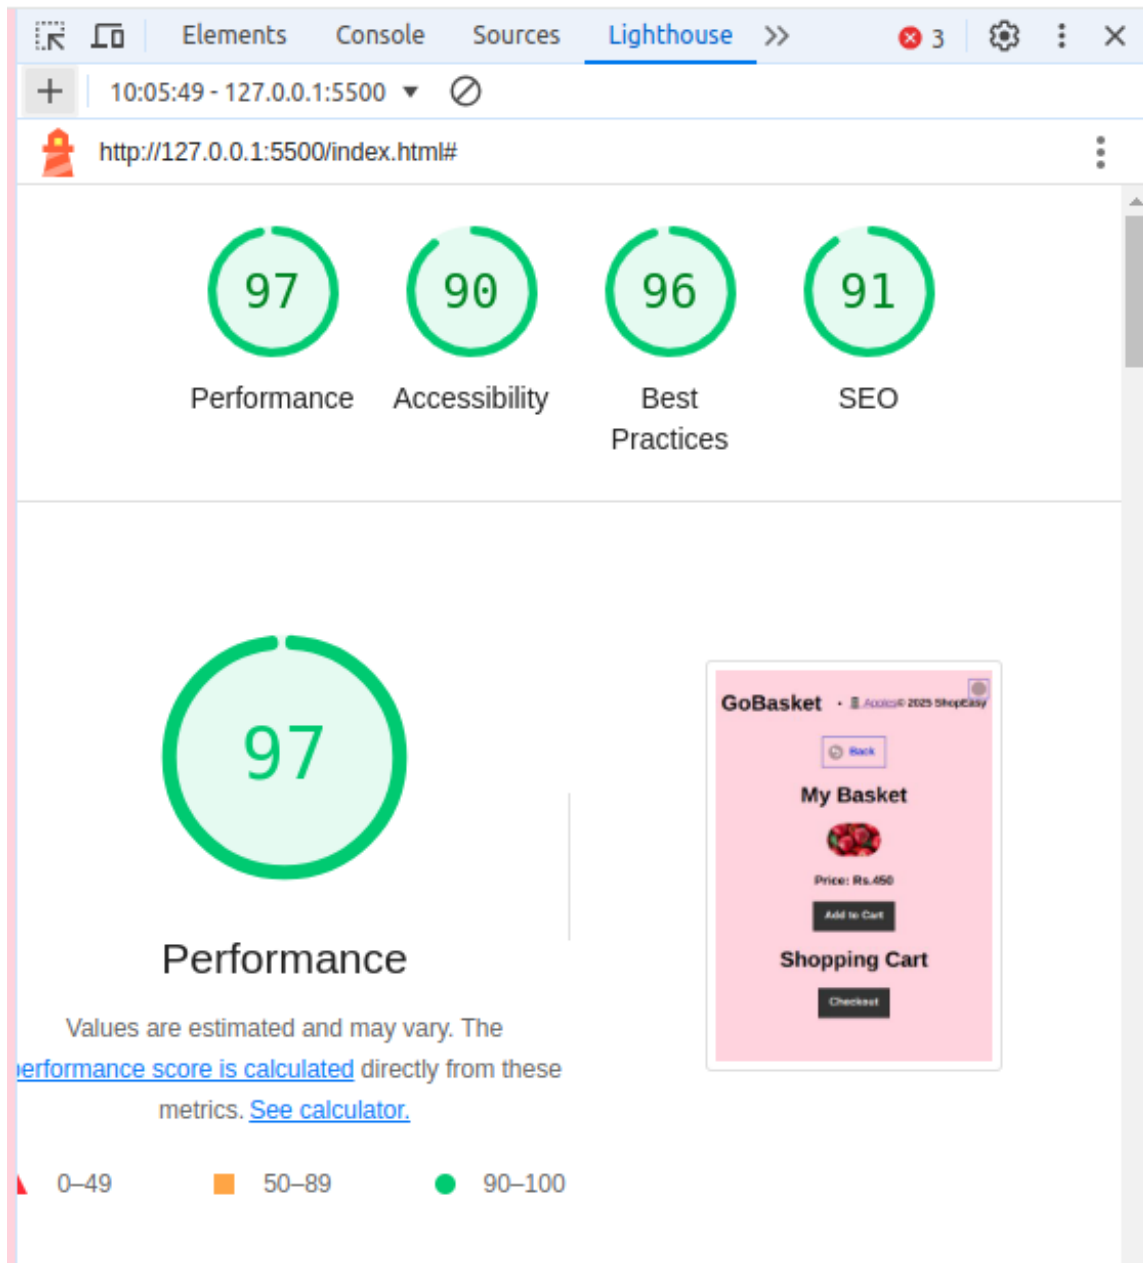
Elements Console Sources Lighthouse >> 3

10:05:49 - 127.0.0.1:5500

http://127.0.0.1:5500/index.html#

97 Performance

90 Accessibility

96 Best Practices

91 SEO

97

Performance

Values are estimated and may vary. The performance score is calculated directly from these metrics. See calculator.

0–49 50–89 90–100

GoBasket • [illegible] © 2025 ShopEasy

Back

My Basket

Price: Rs.450

Add to Cart

Shopping Cart

Checkout